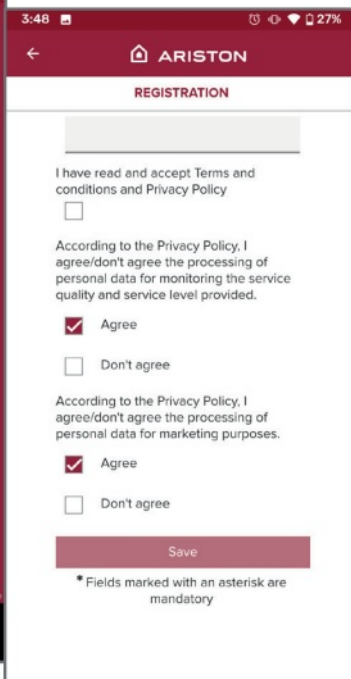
3:48 27%

ARISTON

REGISTRATION

I have read and accept Terms and conditions and Privacy Policy

According to the Privacy Policy, I agree/don't agree the processing of personal data for monitoring the service quality and service level provided.

Agree

Don't agree

According to the Privacy Policy, I agree/don't agree the processing of personal data for marketing purposes.

Agree

Don't agree

Save

* Fields marked with an asterisk are mandatory